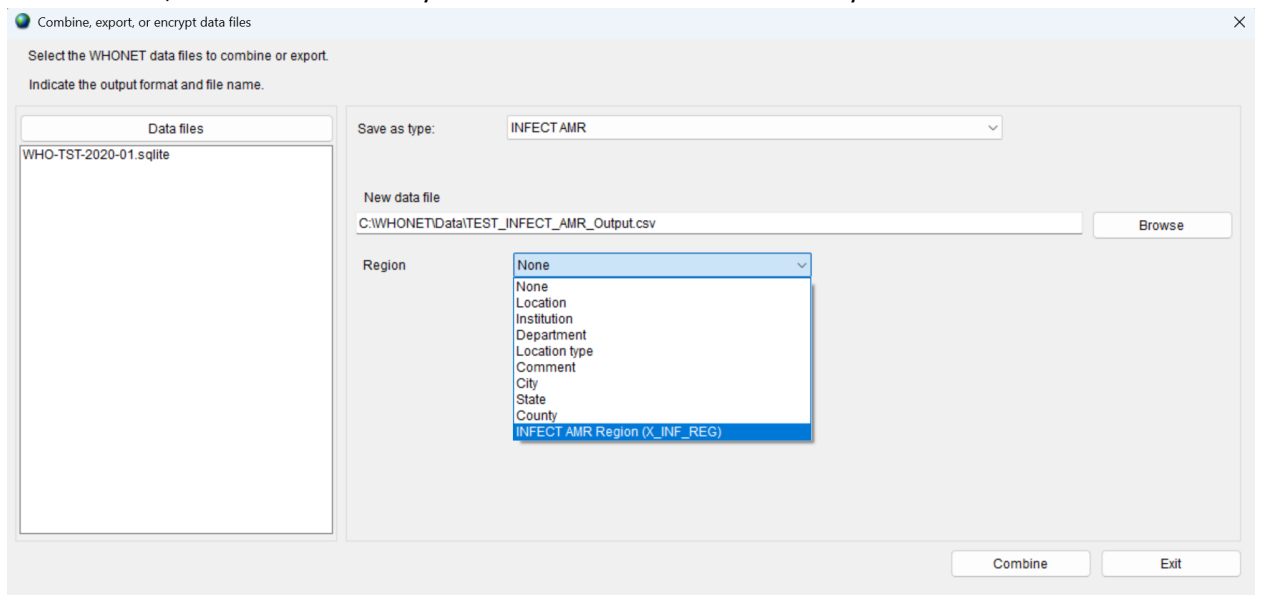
Combine, export, or encrypt data files

×

Select the WHONET data files to combine or export.

Indicate the output format and file name.

Data files

WHO-TST-2020-01.sqlite

Save as type: INFECT AMR

New data file

C:\WHONET\Data\TEST_INFECT_AMR_Output.csv

Browse

Region None

None
Location
Institution
Department
Location type
Comment
City
State
County
INFECT AMR Region (X_INF_REG)

Combine

Exit